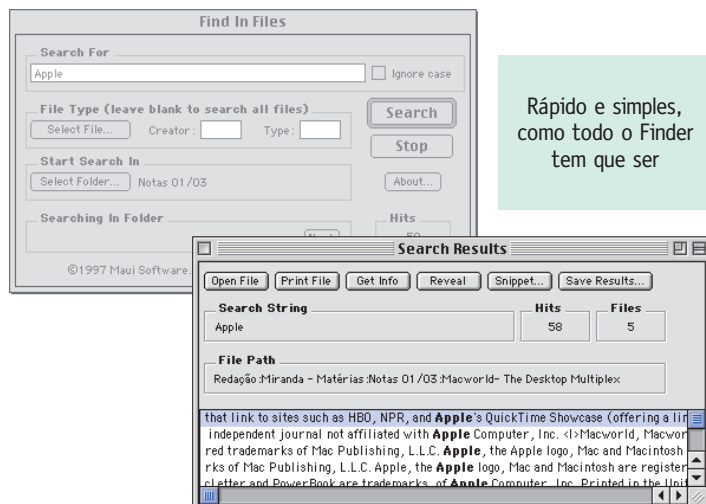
Find In Files

Search For

Apple

Ignore case

File Type (leave blank to search all files)

Select File...

Creator:

Type:

Search

Stop

Start Search In

Select Folder...

Notas 01/03

About...

Searching In Folder

Hits

©1997 Maui Software

Rápido e simples, como todo o Finder tem que ser

Search Results

Open File

Print File

Get Info

Reveal

Snippet...

Save Results...

Search String

Apple

Hits

58

Files

5

File Path

Redação:Miranda - Matérias:Notas 01/03:Macworld- The Desktop Multiplex

that link to sites such as HBO, NPR, and Apple's QuickTime Showcase (offering a lin

independent journal not affiliated with Apple Computer, Inc. <I>Macworld, Macwor

red trademarks of Mac Publishing, L.L.C. Apple, the Apple logo, Mac and Macintosh

rks of Mac Publishing, L.L.C. Apple, the Apple logo, Mac and Macintosh are register

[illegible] and PowerBook are trademarks of Apple Computer, Inc. Printed in the Unit